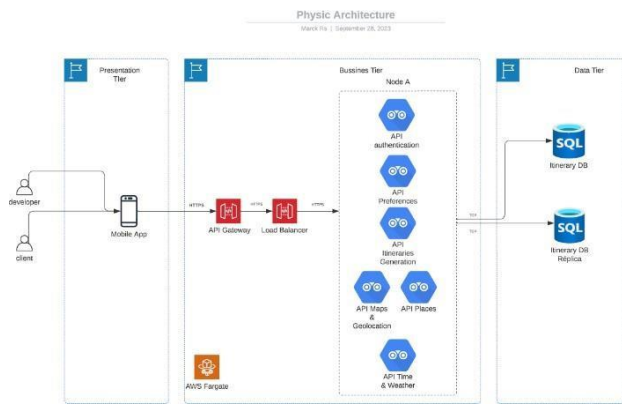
Physic Architecture

Marck Yu | September 28, 2023

Presentation Tier

Bussines Tier

Node A

Data Tier

developer

client

Mobile App

HTTPS

API Gateway

HTTPS

Load Balancer

HTTPS

API authentication

API Preferences

API Itineraries Generation

API Maps & Geolocation

API Places

API Time & Weather

AWS Fargate

TCP

TCP

SQL

Itinerary DB

SQL

Itinerary DB Réplica